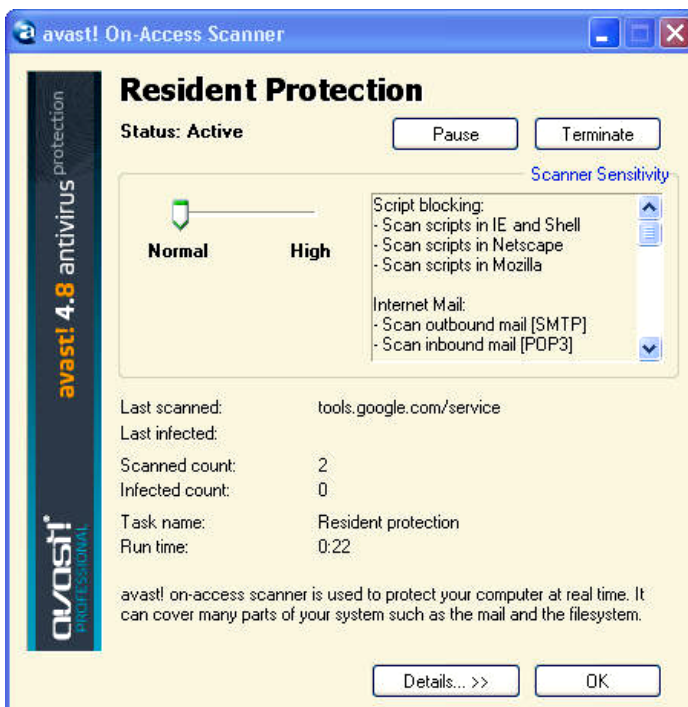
avast! On-Access Scanner

avast! 4.8 antivirus protection

Resident Protection

Status: Active

Pause

Terminate

Scanner Sensitivity

Normal

High

Script blocking:
- Scan scripts in IE and Shell
- Scan scripts in Netscape
- Scan scripts in Mozilla

Internet Mail:
- Scan outbound mail [SMTP]
- Scan inbound mail [POP3]

| Last scanned: | tools.google.com/service |
|---|---|
| Last infected: | |
| Scanned count: | 2 |
| Infected count: | 0 |
| Task name: | Resident protection |
| Run time: | 0:22 |

avast! on-access scanner is used to protect your computer at real time. It can cover many parts of your system such as the mail and the filesystem.

avast! PROFESSIONAL

Details... >>

OK